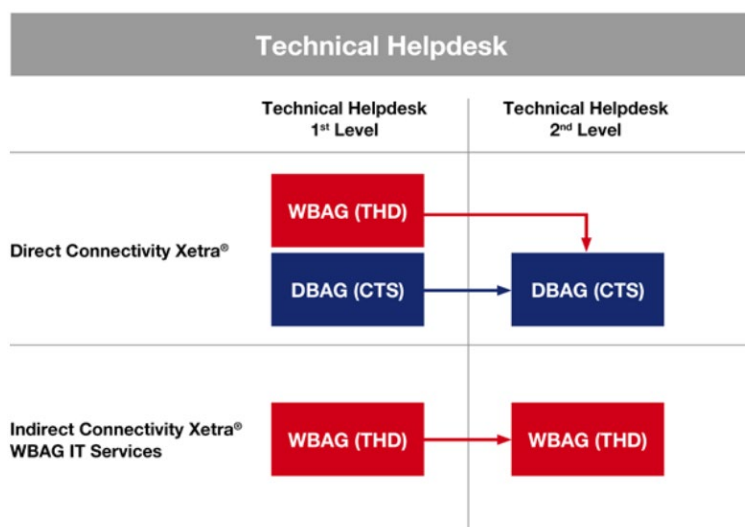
Technical Helpdesk

| | Technical Helpdesk 1$^{st}$ Level | Technical Helpdesk 2$^{nd}$ Level |
|---|---|---|
| Direct Connectivity Xetra® | WBAG (THD) | |
| | DBAG (CTS) | DBAG (CTS) |
| Indirect Connectivity Xetra® WBAG IT Services | WBAG (THD) | WBAG (THD) |